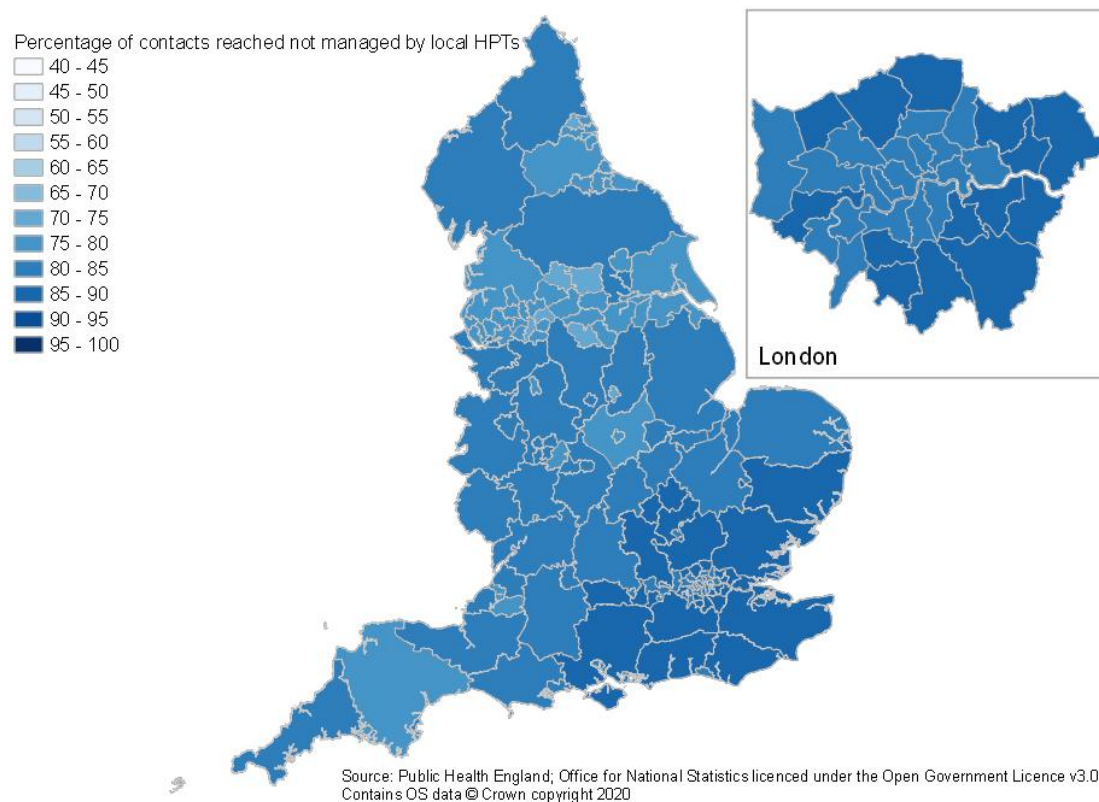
Percentage of contacts reached not managed by local HPTs
40 - 45
45 - 50
50 - 55
55 - 60
60 - 65
65 - 70
70 - 75
75 - 80
80 - 85
85 - 90
90 - 95
95 - 100

London

Source: Public Health England; Office for National Statistics licenced under the Open Government Licence v3.0
Contains OS data © Crown copyright 2020